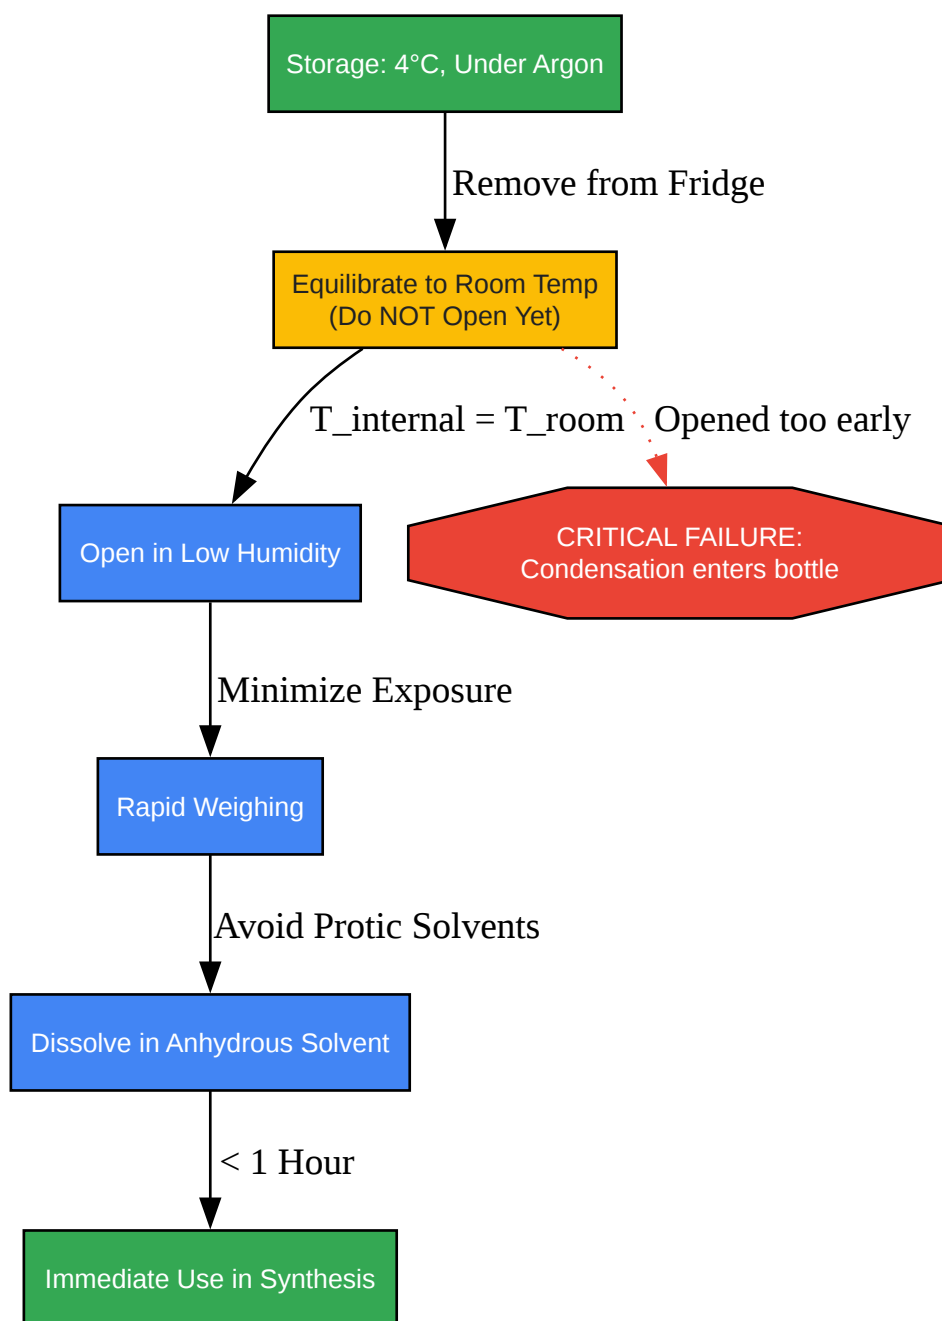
Storage: 4°C, Under Argon

Remove from Fridge

Equilibrate to Room Temp
(Do NOT Open Yet)

T_internal = T_room

Opened too early

Open in Low Humidity

CRITICAL FAILURE:
Condensation enters bottle

Minimize Exposure

Rapid Weighing

Avoid Protic Solvents

Dissolve in Anhydrous Solvent

< 1 Hour

Immediate Use in Synthesis